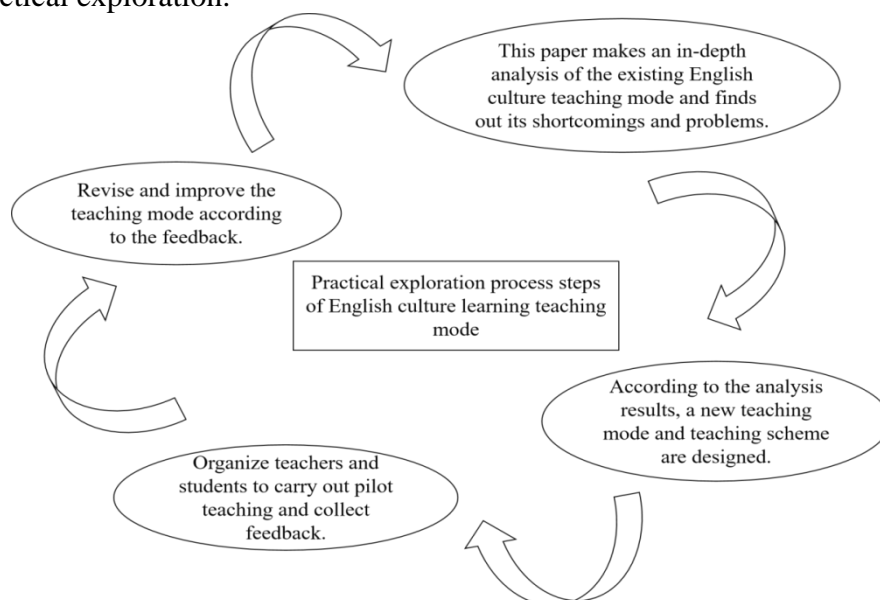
tical exploration.

This paper makes an in-depth analysis of the existing English culture teaching mode and finds out its shortcomings and problems.

According to the analysis results, a new teaching mode and teaching scheme are designed.

Organize teachers and students to carry out pilot teaching and collect feedback.

Revise and improve the teaching mode according to the feedback.

Practical exploration process steps of English culture learning teaching mode